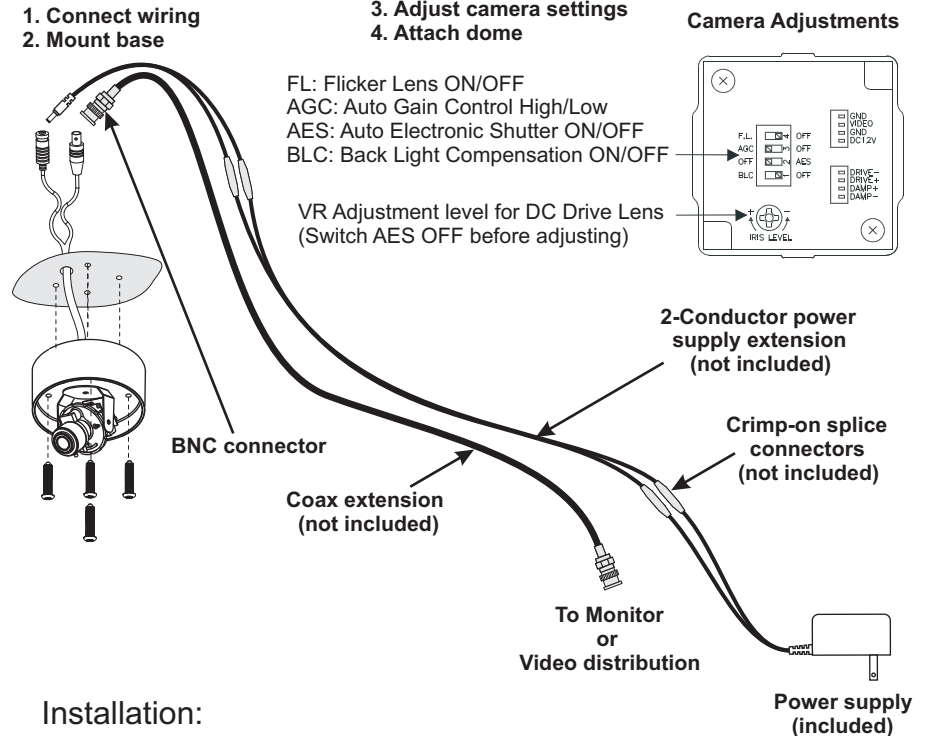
1. Connect wiring
2. Mount base

3. Adjust camera settings
4. Attach dome

Camera Adjustments

FL: Flicker Lens ON/OFF
AGC: Auto Gain Control High/Low
AES: Auto Electronic Shutter ON/OFF
BLC: Back Light Compensation ON/OFF

VR Adjustment level for DC Drive Lens
(Switch AES OFF before adjusting)

F.L. OFF
AGC OFF
OFF AES
BLC OFF

GND
VIDEO
GND
DC12V

DRIVE−
DRIVE+
DAMP+
DAMP−

IRIS LEVEL

2-Conductor power supply extension (not included)

Crimp-on splice connectors (not included)

BNC connector

Coax extension (not included)

To Monitor
or
Video distribution

Power supply (included)

Installation: